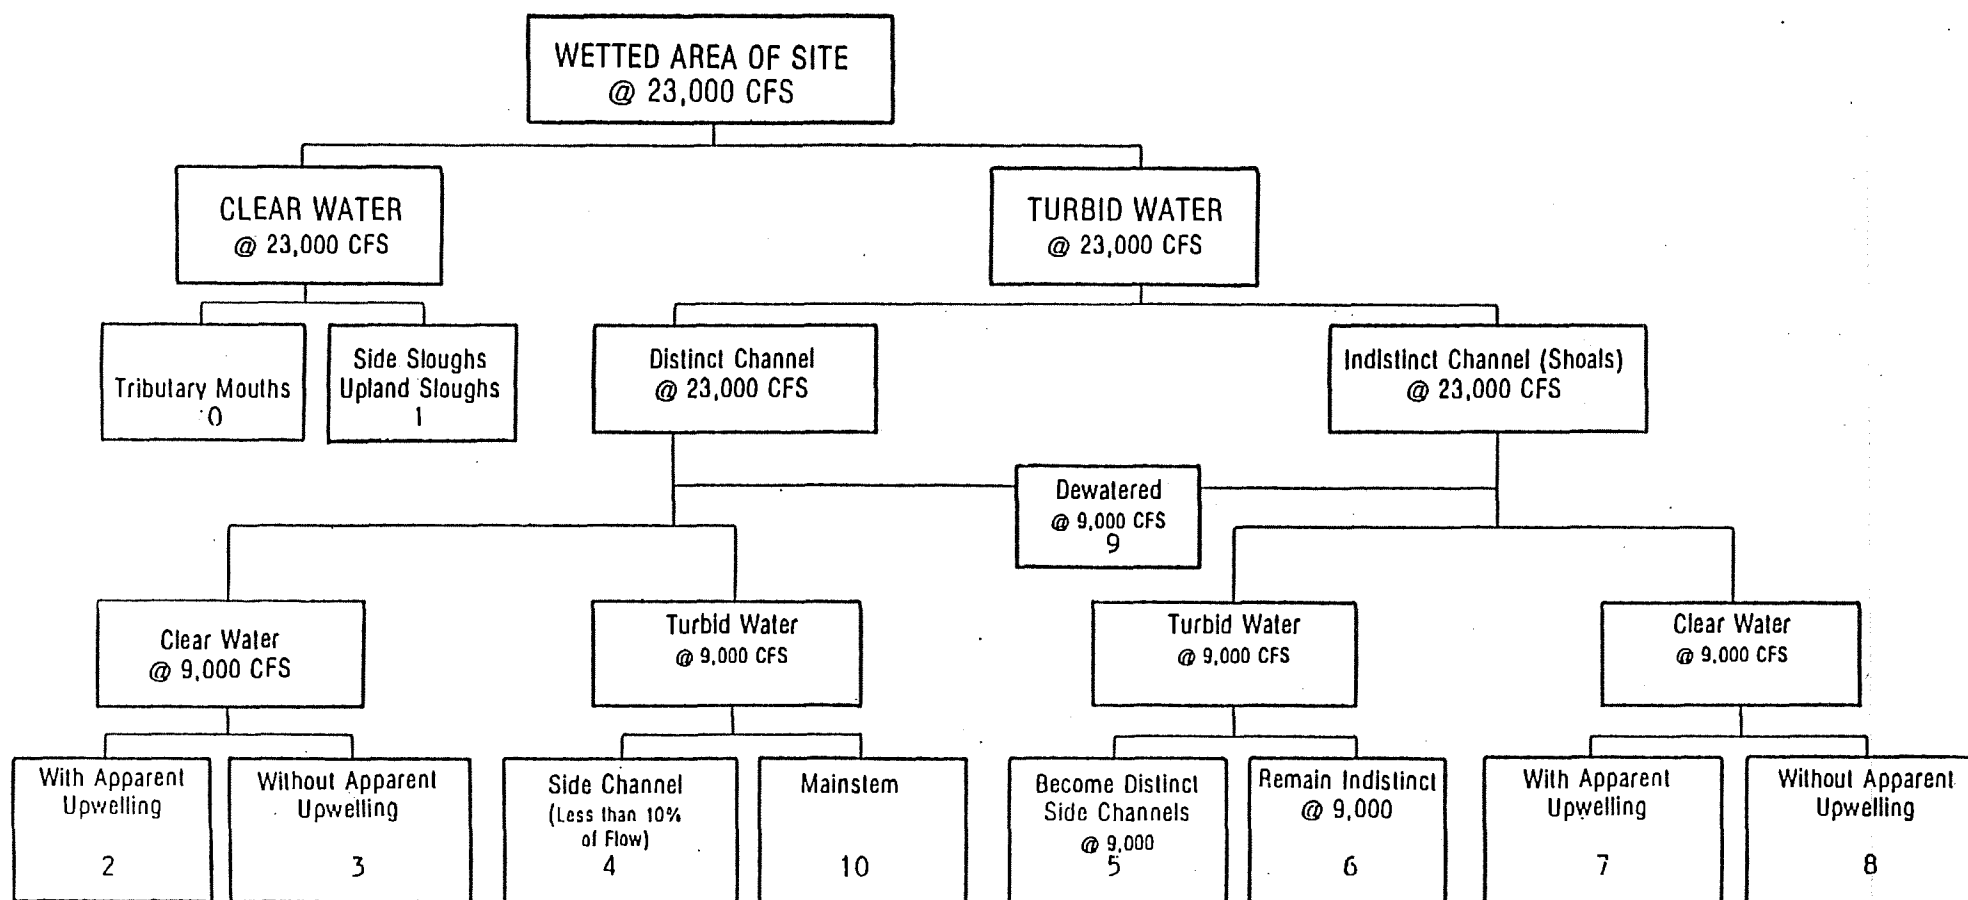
WETTED AREA OF SITE
@ 23,000 CFS

CLEAR WATER
@ 23,000 CFS

TURBID WATER
@ 23,000 CFS

Tributary Mouths
0

Side Sloughs
Upland Sloughs
1

Distinct Channel
@ 23,000 CFS

Indistinct Channel (Shoals)
@ 23,000 CFS

Dewatered
@ 9,000 CFS
9

Clear Water
@ 9,000 CFS

Turbid Water
@ 9,000 CFS

Turbid Water
@ 9,000 CFS

Clear Water
@ 9,000 CFS

With Apparent
Upwelling
2

Without Apparent
Upwelling
3

Side Channel
(Less than 10% of Flow)
4

Mainstem
10

Become Distinct
Side Channels
@ 9,000
5

Remain Indistinct
@ 9,000
6

With Apparent
Upwelling
7

Without Apparent
Upwelling
8